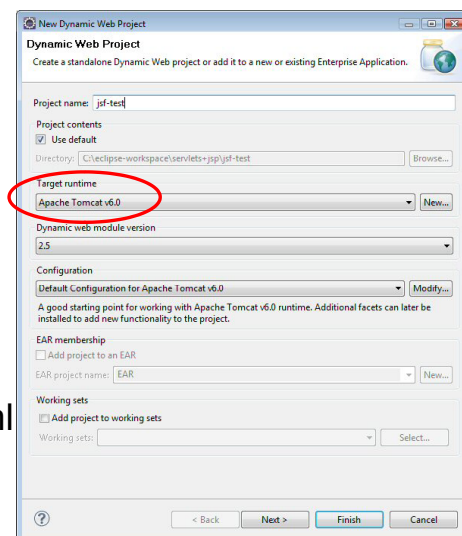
New Dynamic Web Project

Dynamic Web Project

Create a standalone Dynamic Web project or add it to a new or existing Enterprise Application.

Project name: jsf-test

Project contents

Use default

Directory: C:\eclipse-workspace\servlets+jsp\jsf-test

Browse...

Target runtime

Apache Tomcat v6.0

New...

Dynamic web module version

2.5

Configuration

Default Configuration for Apache Tomcat v6.0

Modify...

A good starting point for working with Apache Tomcat v6.0 runtime. Additional facets can later be installed to add new functionality to the project.

EAR membership

Add project to an EAR

EAR project name: EAR

New...

Working sets

Add project to working sets

Working sets:

Select...

nl

< Back

Next >

Finish

Cancel